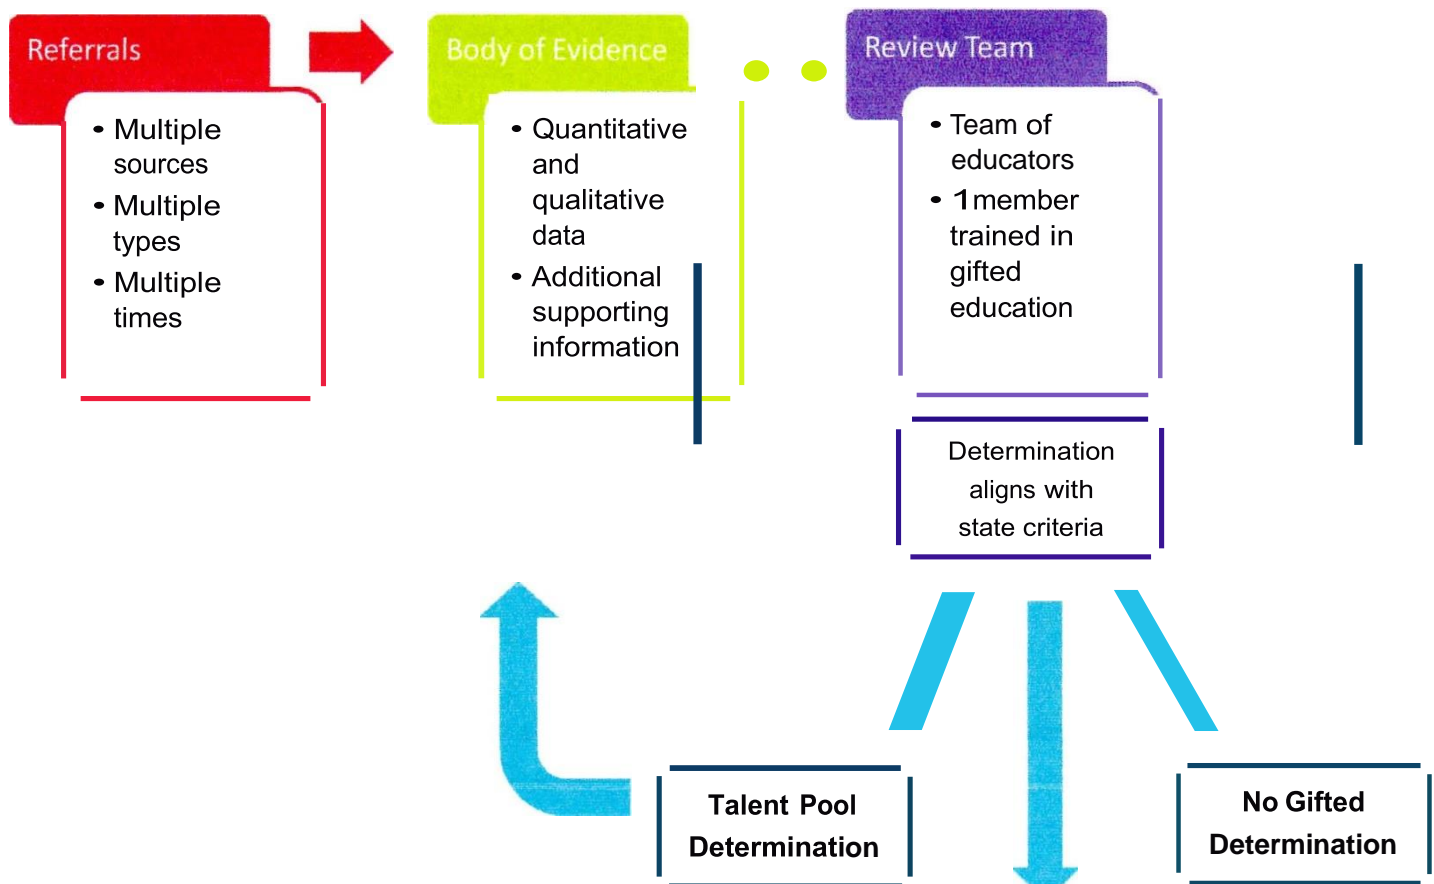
Referrals

- Multiple sources
- Multiple types
- Multiple times

Body of Evidence

- Quantitative and qualitative data
- Additional supporting information

Review Team

- Team of educators
- 1 member trained in gifted education

Determination aligns with state criteria

Talent Pool Determination

No Gifted Determination